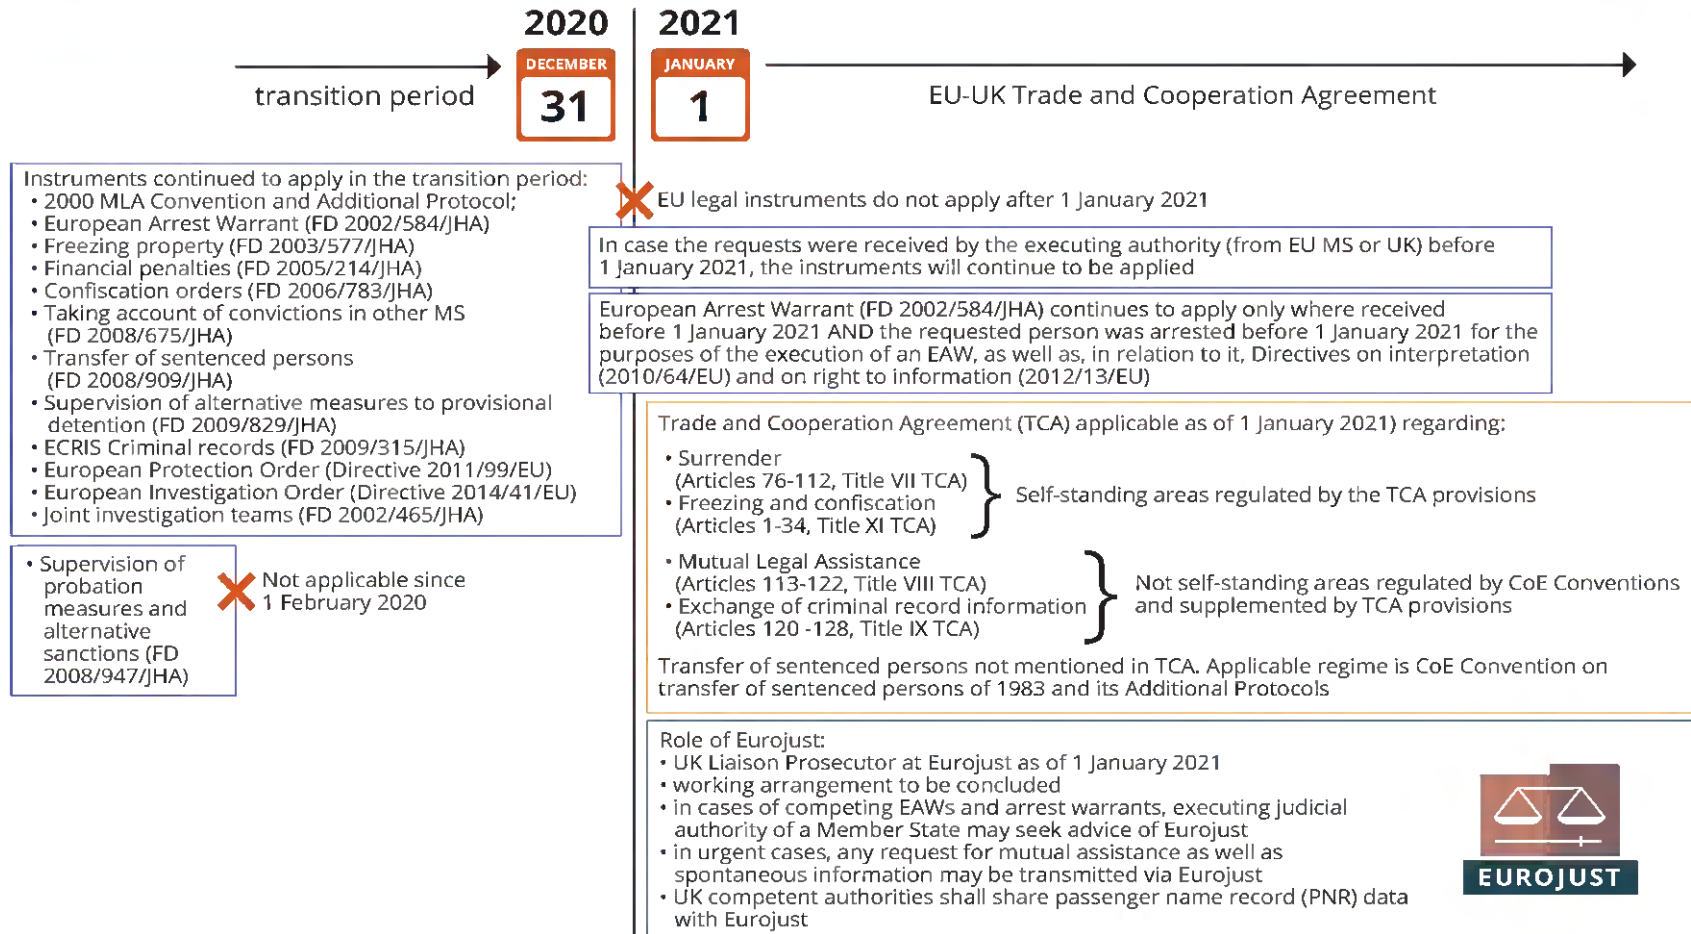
2020

DECEMBER
31

transition period

2021

JANUARY
1

EU-UK Trade and Cooperation Agreement

Instruments continued to apply in the transition period:
• 2000 MLA Convention and Additional Protocol;
• European Arrest Warrant (FD 2002/584/JHA)
• Freezing property (FD 2003/577/JHA)
• Financial penalties (FD 2005/214/JHA)
• Confiscation orders (FD 2006/783/JHA)
• Taking account of convictions in other MS (FD 2008/675/JHA)
• Transfer of sentenced persons (FD 2008/909/JHA)
• Supervision of alternative measures to provisional detention (FD 2009/829/JHA)
• ECRIS Criminal records (FD 2009/315/JHA)
• European Protection Order (Directive 2011/99/EU)
• European Investigation Order (Directive 2014/41/EU)
• Joint investigation teams (FD 2002/465/JHA)

• Supervision of probation measures and alternative sanctions (FD 2008/947/JHA)

Not applicable since 1 February 2020

EU legal instruments do not apply after 1 January 2021

In case the requests were received by the executing authority (from EU MS or UK) before 1 January 2021, the instruments will continue to be applied

European Arrest Warrant (FD 2002/584/JHA) continues to apply only where received before 1 January 2021 AND the requested person was arrested before 1 January 2021 for the purposes of the execution of an EAW, as well as, in relation to it, Directives on interpretation (2010/64/EU) and on right to information (2012/13/EU)

Trade and Cooperation Agreement (TCA) applicable as of 1 January 2021) regarding:

• Surrender (Articles 76-112, Title VII TCA)
• Freezing and confiscation (Articles 1-34, Title XI TCA)

Self-standing areas regulated by the TCA provisions

• Mutual Legal Assistance (Articles 113-122, Title VIII TCA)
• Exchange of criminal record information (Articles 120 -128, Title IX TCA)

Not self-standing areas regulated by CoE Conventions and supplemented by TCA provisions

Transfer of sentenced persons not mentioned in TCA. Applicable regime is CoE Convention on transfer of sentenced persons of 1983 and its Additional Protocols

Role of Eurojust:
• UK Liaison Prosecutor at Eurojust as of 1 January 2021
• working arrangement to be concluded
• in cases of competing EAWs and arrest warrants, executing judicial authority of a Member State may seek advice of Eurojust
• in urgent cases, any request for mutual assistance as well as spontaneous information may be transmitted via Eurojust
• UK competent authorities shall share passenger name record (PNR) data with Eurojust

EUROJUST